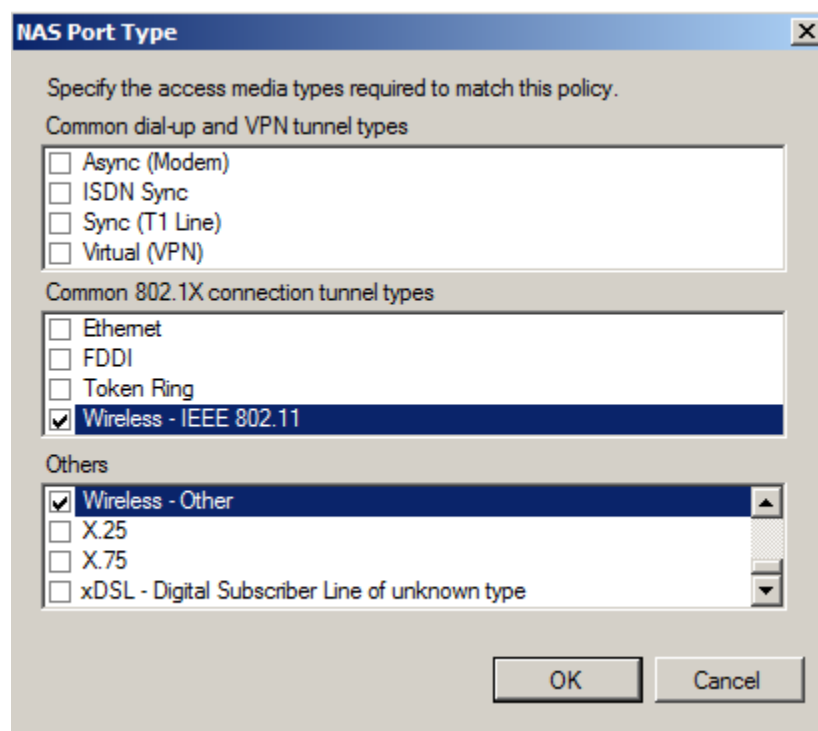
NAS Port Type

Specify the access media types required to match this policy.

Common dial-up and VPN tunnel types

Async (Modem)
ISDN Sync
Sync (T1 Line)
Virtual (VPN)

Common 802.1X connection tunnel types

Ethernet
FDDI
Token Ring
Wireless - IEEE 802.11

Others

Wireless - Other
X.25
X.75
xDSL - Digital Subscriber Line of unknown type

OK
Cancel